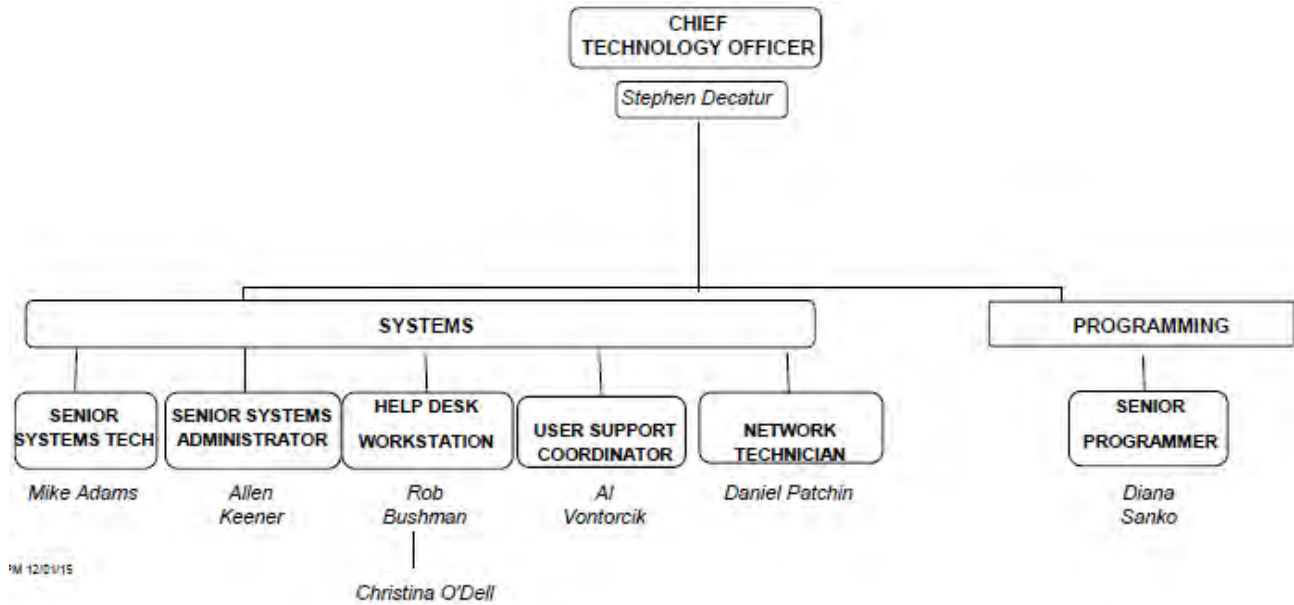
CHIEF TECHNOLOGY OFFICER

Stephen Decatur

SYSTEMS

PROGRAMMING

SENIOR SYSTEMS TECH

Mike Adams

SENIOR SYSTEMS ADMINISTRATOR

Allen Keener

HELP DESK WORKSTATION

Rob Bushman

Christina O'Dell

USER SUPPORT COORDINATOR

Al Vontorcik

NETWORK TECHNICIAN

Daniel Patchin

SENIOR PROGRAMMER

Diana Sanko

PM 12/01/15